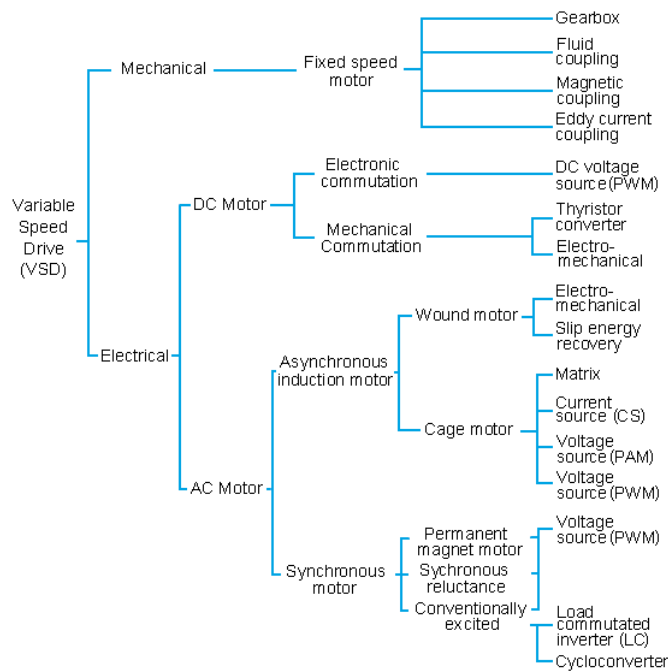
Variable Speed Drive (VSD)

Mechanical

Fixed speed motor

Gearbox

Fluid coupling

Magnetic coupling

Eddy current coupling

Electrical

DC Motor

Electronic commutation

DC voltage source (PWM)

Mechanical Commutation

Thyristor converter

Electro-mechanical

AC Motor

Asynchronous induction motor

Wound motor

Electro-mechanical

Slip energy recovery

Cage motor

Matrix

Current source (CS)

Voltage source (PAM)

Voltage source (PWM)

Synchronous motor

Permanent magnet motor

Sychronous reluctance

Conventionally excited

Voltage source (PWM)

Load commutated inverter (LC)

Cycloconverter